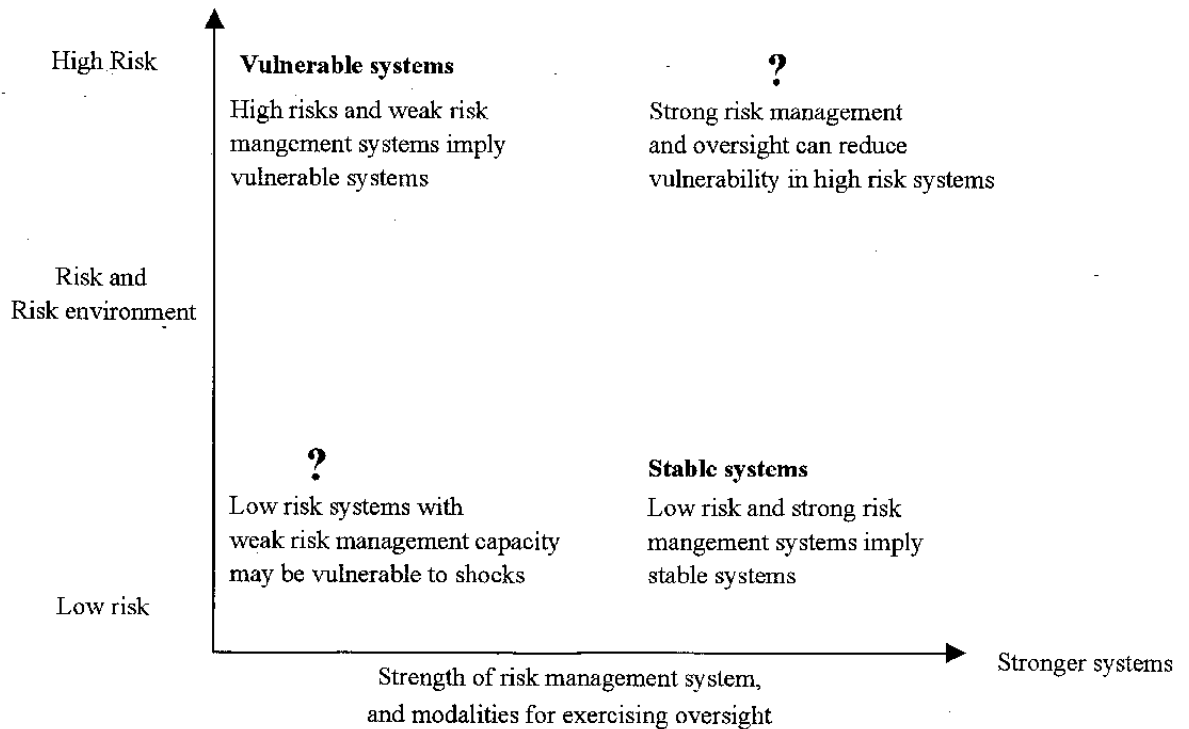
High Risk

Vulnerable systems

High risks and weak risk mangement systems imply vulnerable systems

?

Strong risk management and oversight can reduce vulnerability in high risk systems

Risk and Risk environment

?

Low risk systems with weak risk management capacity may be vulnerable to shocks

Stable systems

Low risk and strong risk mangement systems imply stable systems

Low risk

Stronger systems

Strength of risk management system, and modalities for exercising oversight